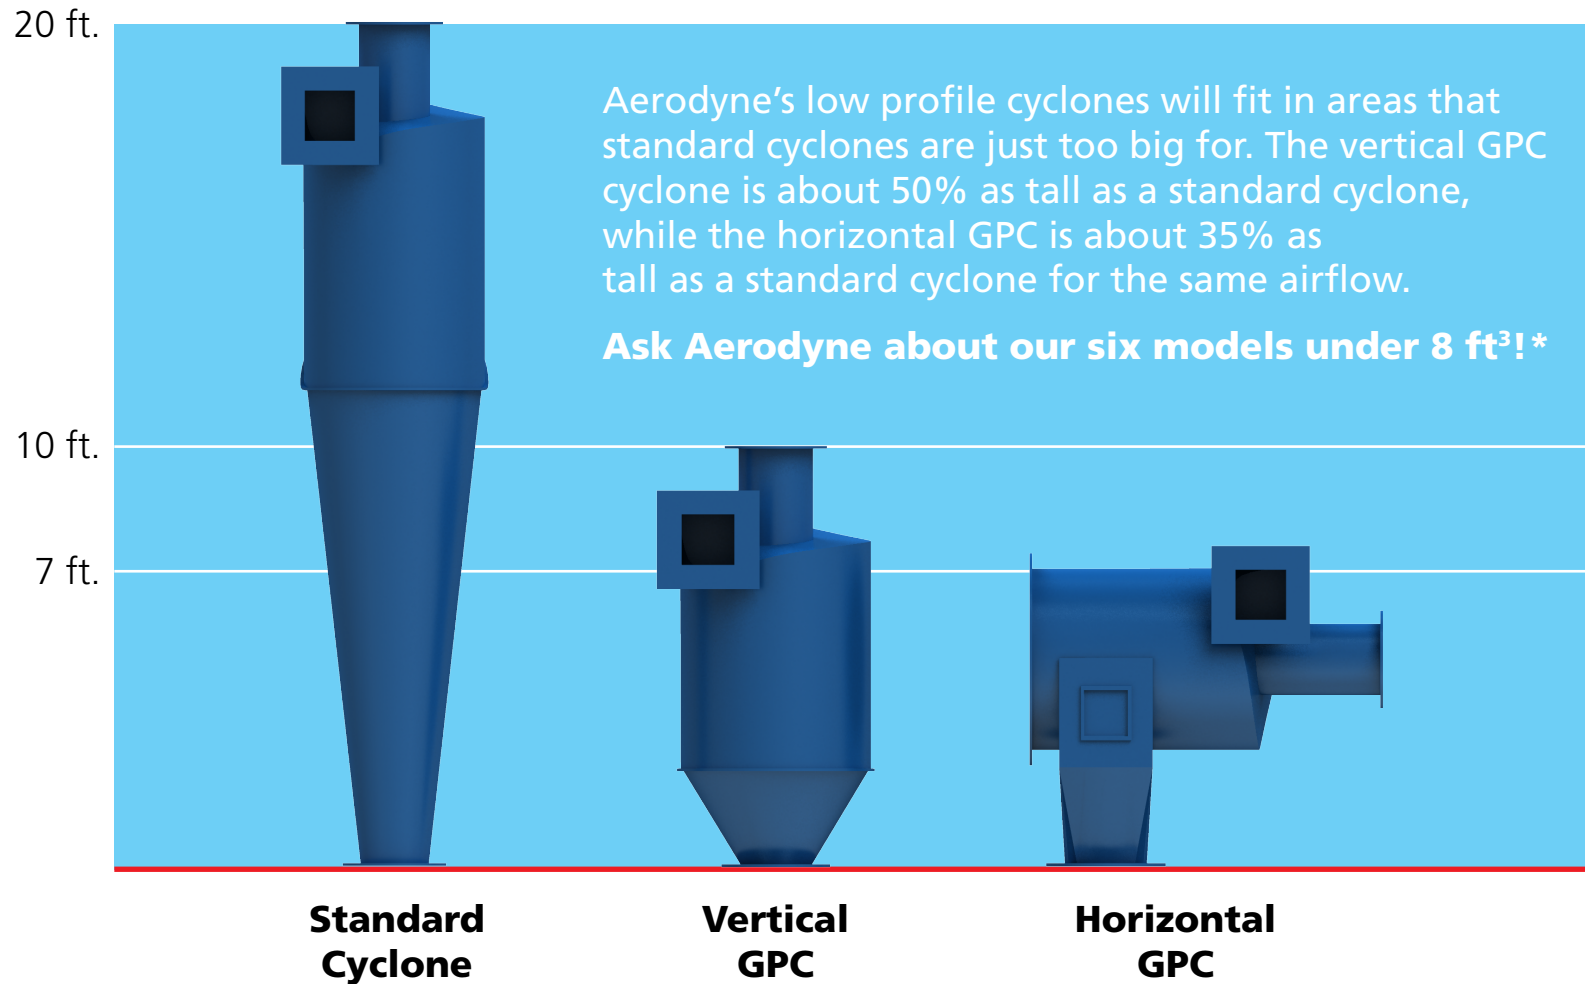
20 ft.

Aerodyne's low profile cyclones will fit in areas that standard cyclones are just too big for. The vertical GPC cyclone is about 50% as tall as a standard cyclone, while the horizontal GPC is about 35% as tall as a standard cyclone for the same airflow.

**Ask Aerodyne about our six models under 8 ft$^3$!***

10 ft.

7 ft.

Standard Cyclone

Vertical GPC

Horizontal GPC